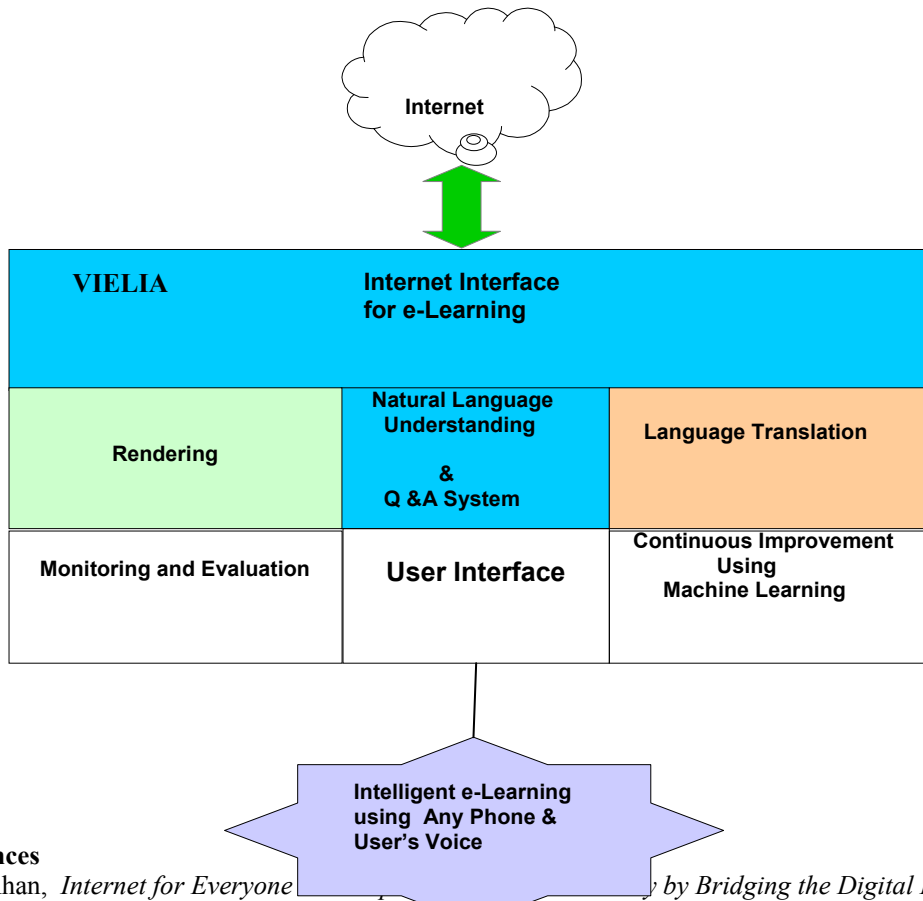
Internet

VIELIA

Internet Interface for e-Learning

Rendering

Natural Language Understanding

&

Q &A System

Language Translation

Monitoring and Evaluation

User Interface

Continuous Improvement Using Machine Learning

Intelligent e-Learning using Any Phone & User's Voice

ences

han, *Internet for Everyone* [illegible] *y by Bridging the Digital* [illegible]